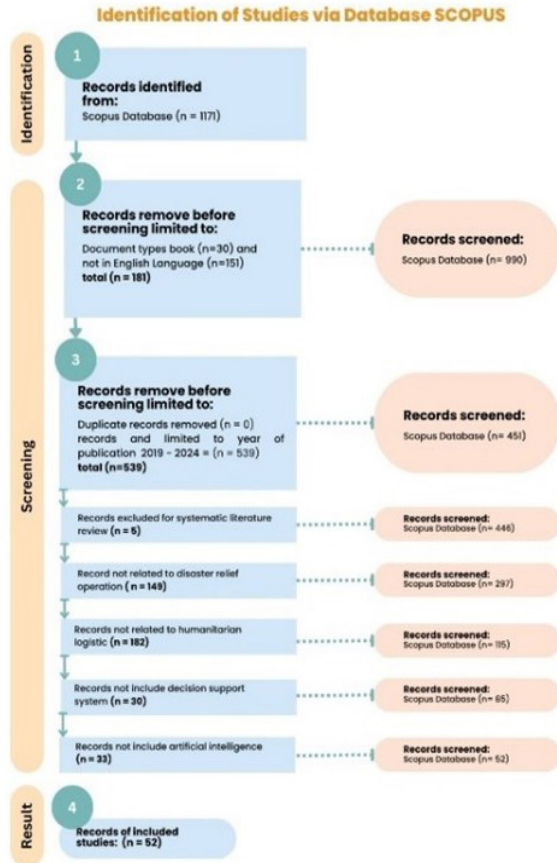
Identification of Studies via Database SCOPUS

Identification

1

Records identified from:
Scopus Database (n = 1171)

Screening

2

Records remove before screening limited to:
Document types book (n=30) and not in English Language (n=151)
total (n = 181)

Records screened:
Scopus Database (n= 990)

3

Records remove before screening limited to:
Duplicate records removed (n = 0) records and limited to year of publication 2019 - 2024 = (n = 539)
total (n=539)

Records screened:
Scopus Database (n= 451)

Records excluded for systematic literature review (n = 5)

Records screened:
Scopus Database (n= 446)

Record not related to disaster relief operation (n = 149)

Records screened:
Scopus Database (n= 297)

Records not related to humanitarian logistic (n = 182)

Records screened:
Scopus Database (n= 115)

Records not include decision support system (n = 30)

Records screened:
Scopus Database (n= 85)

Records not include artificial intelligence (n = 33)

Records screened:
Scopus Database (n= 52)

Result

4

Records of included studies: (n = 52)